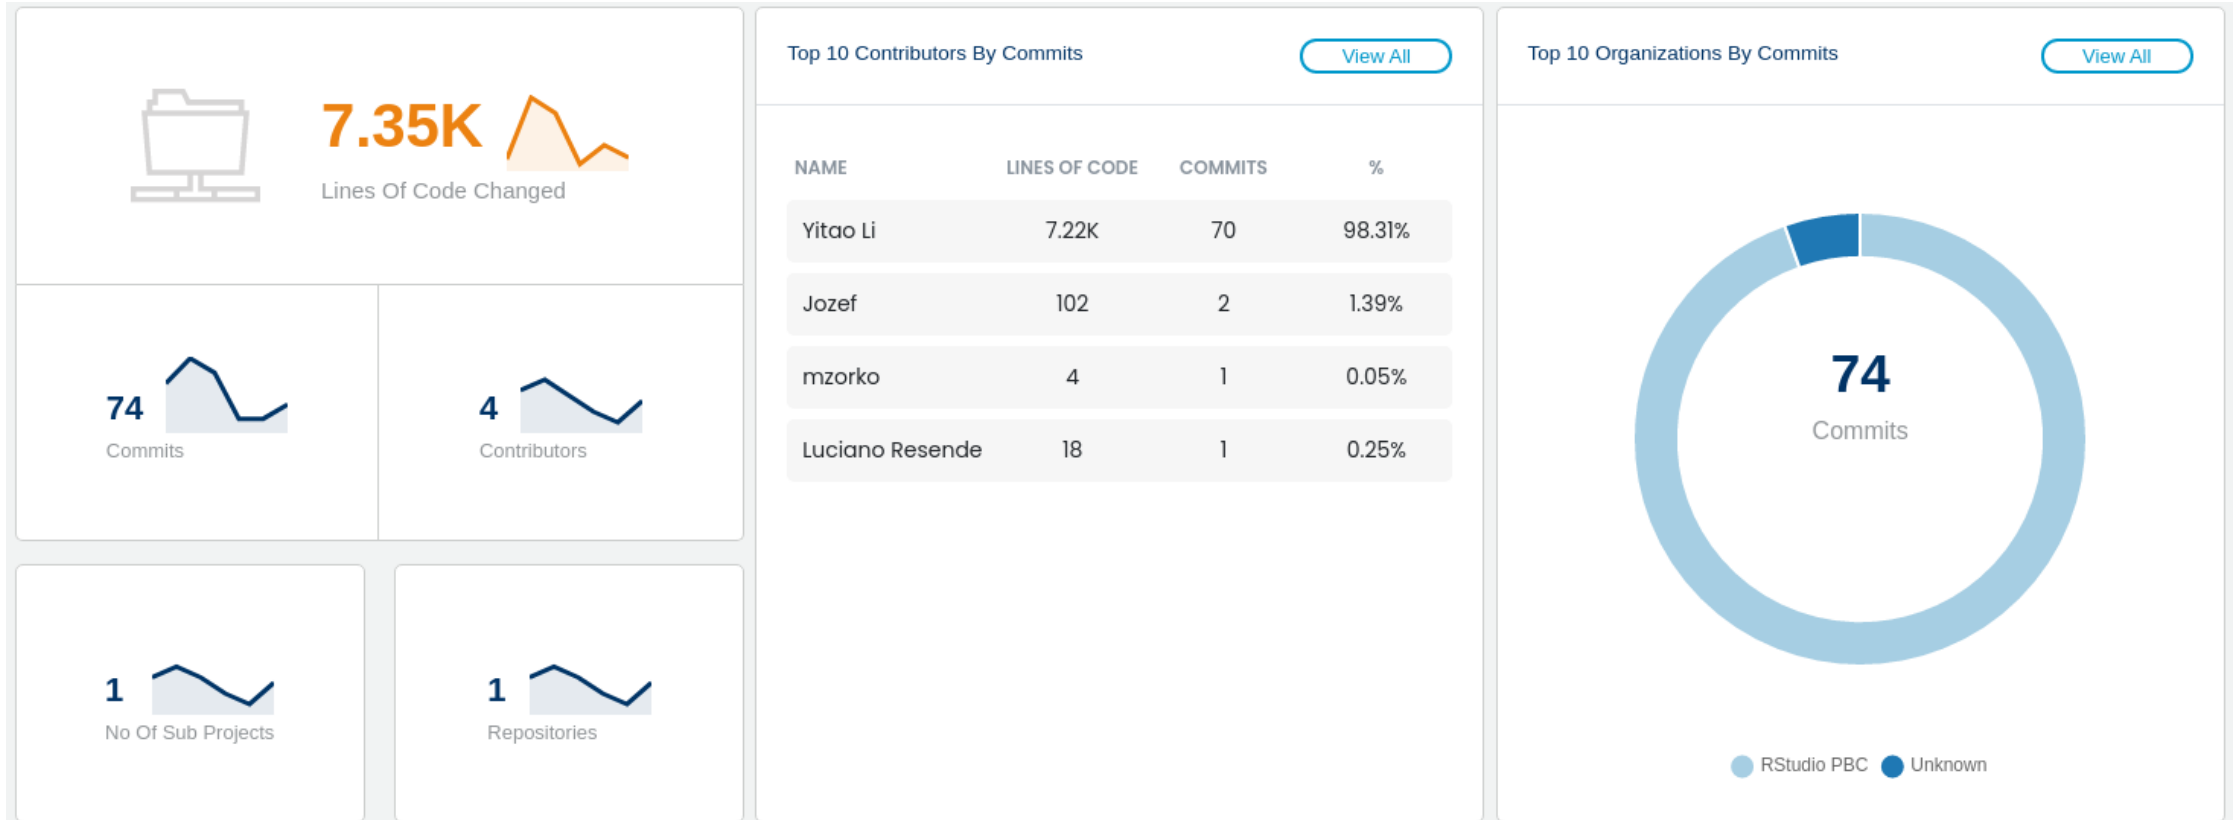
7.35K
Lines Of Code Changed

74
Commits

4
Contributors

1
No Of Sub Projects

1
Repositories

Top 10 Contributors By Commits
View All

| NAME | LINES OF CODE | COMMITS | % |
|---|---|---|---|
| Yitao Li | 7.22K | 70 | 98.31% |
| Jozef | 102 | 2 | 1.39% |
| mzorko | 4 | 1 | 0.05% |
| Luciano Resende | 18 | 1 | 0.25% |

Top 10 Organizations By Commits
View All

74
Commits

RStudio PBC Unknown